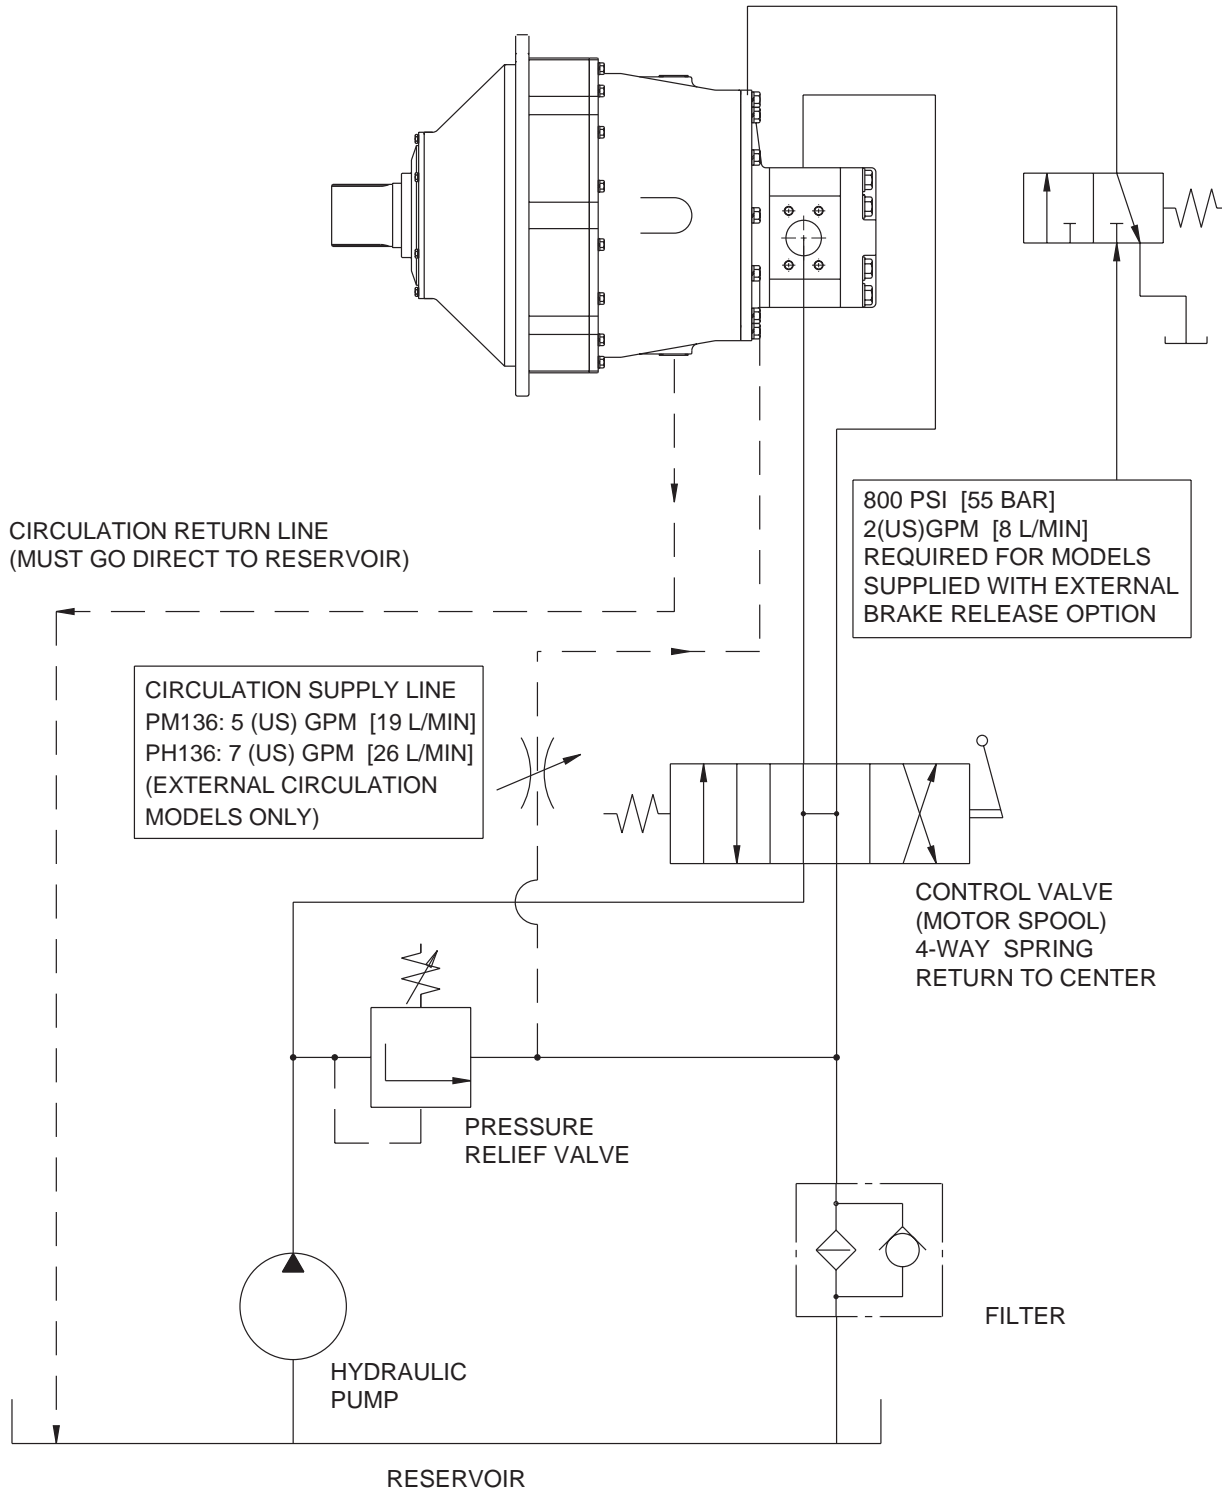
800 PSI [55 BAR]
2(US)GPM [8 L/MIN]
REQUIRED FOR MODELS
SUPPLIED WITH EXTERNAL
BRAKE RELEASE OPTION

CIRCULATION RETURN LINE
(MUST GO DIRECT TO RESERVOIR)

CIRCULATION SUPPLY LINE
PM136: 5 (US) GPM [19 L/MIN]
PH136: 7 (US) GPM [26 L/MIN]
(EXTERNAL CIRCULATION
MODELS ONLY)

CONTROL VALVE
(MOTOR SPOOL)
4-WAY SPRING
RETURN TO CENTER

PRESSURE
RELIEF VALVE

FILTER

HYDRAULIC
PUMP

RESERVOIR